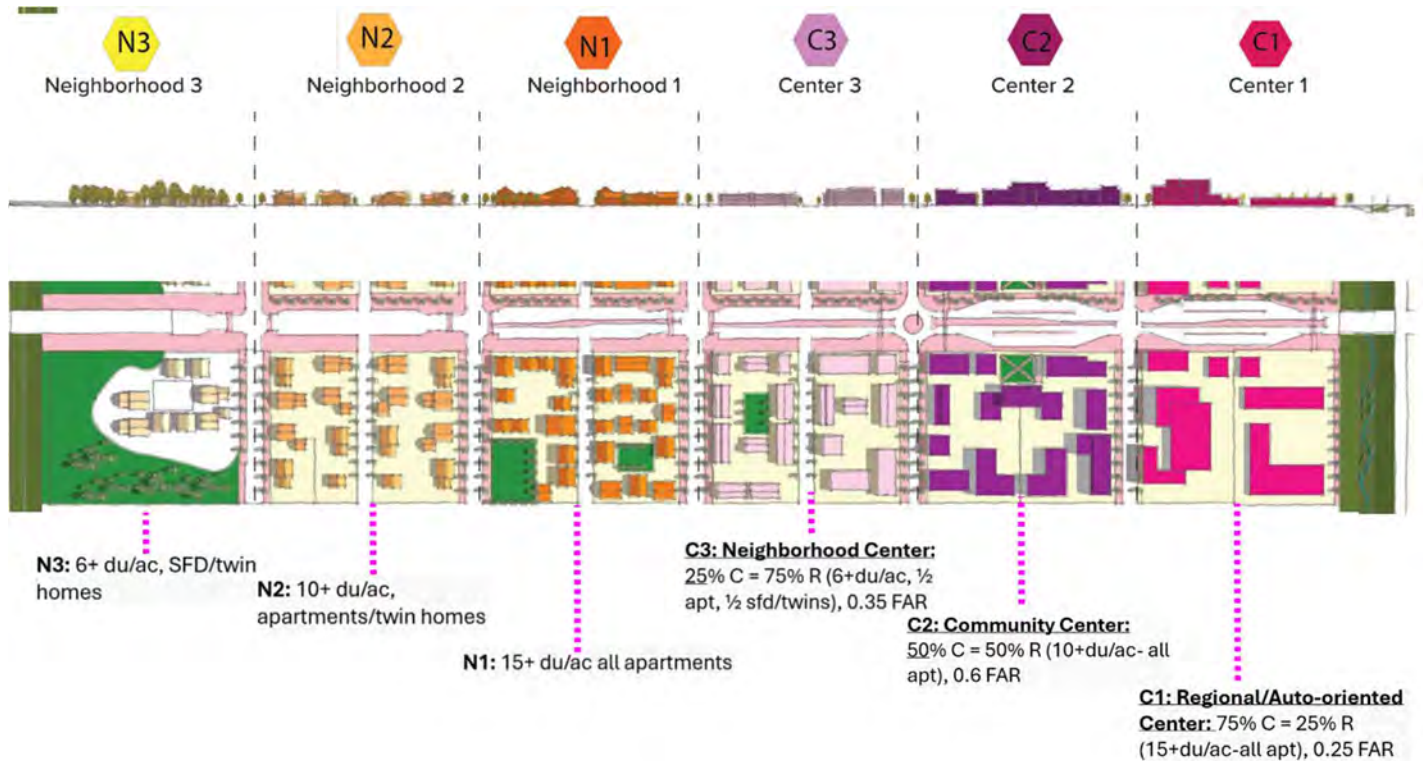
N3
Neighborhood 3

N2
Neighborhood 2

N1
Neighborhood 1

C3
Center 3

C2
Center 2

C1
Center 1

**N3:** 6+ du/ac, SFD/twin homes

**N2:** 10+ du/ac, apartments/twin homes

**N1:** 15+ du/ac all apartments

**C3: Neighborhood Center:** 25% C = 75% R (6+du/ac, ½ apt, ½ sfd/twins), 0.35 FAR

**C2: Community Center:** 50% C = 50% R (10+du/ac- all apt), 0.6 FAR

**C1: Regional/Auto-oriented Center:** 75% C = 25% R (15+du/ac-all apt), 0.25 FAR